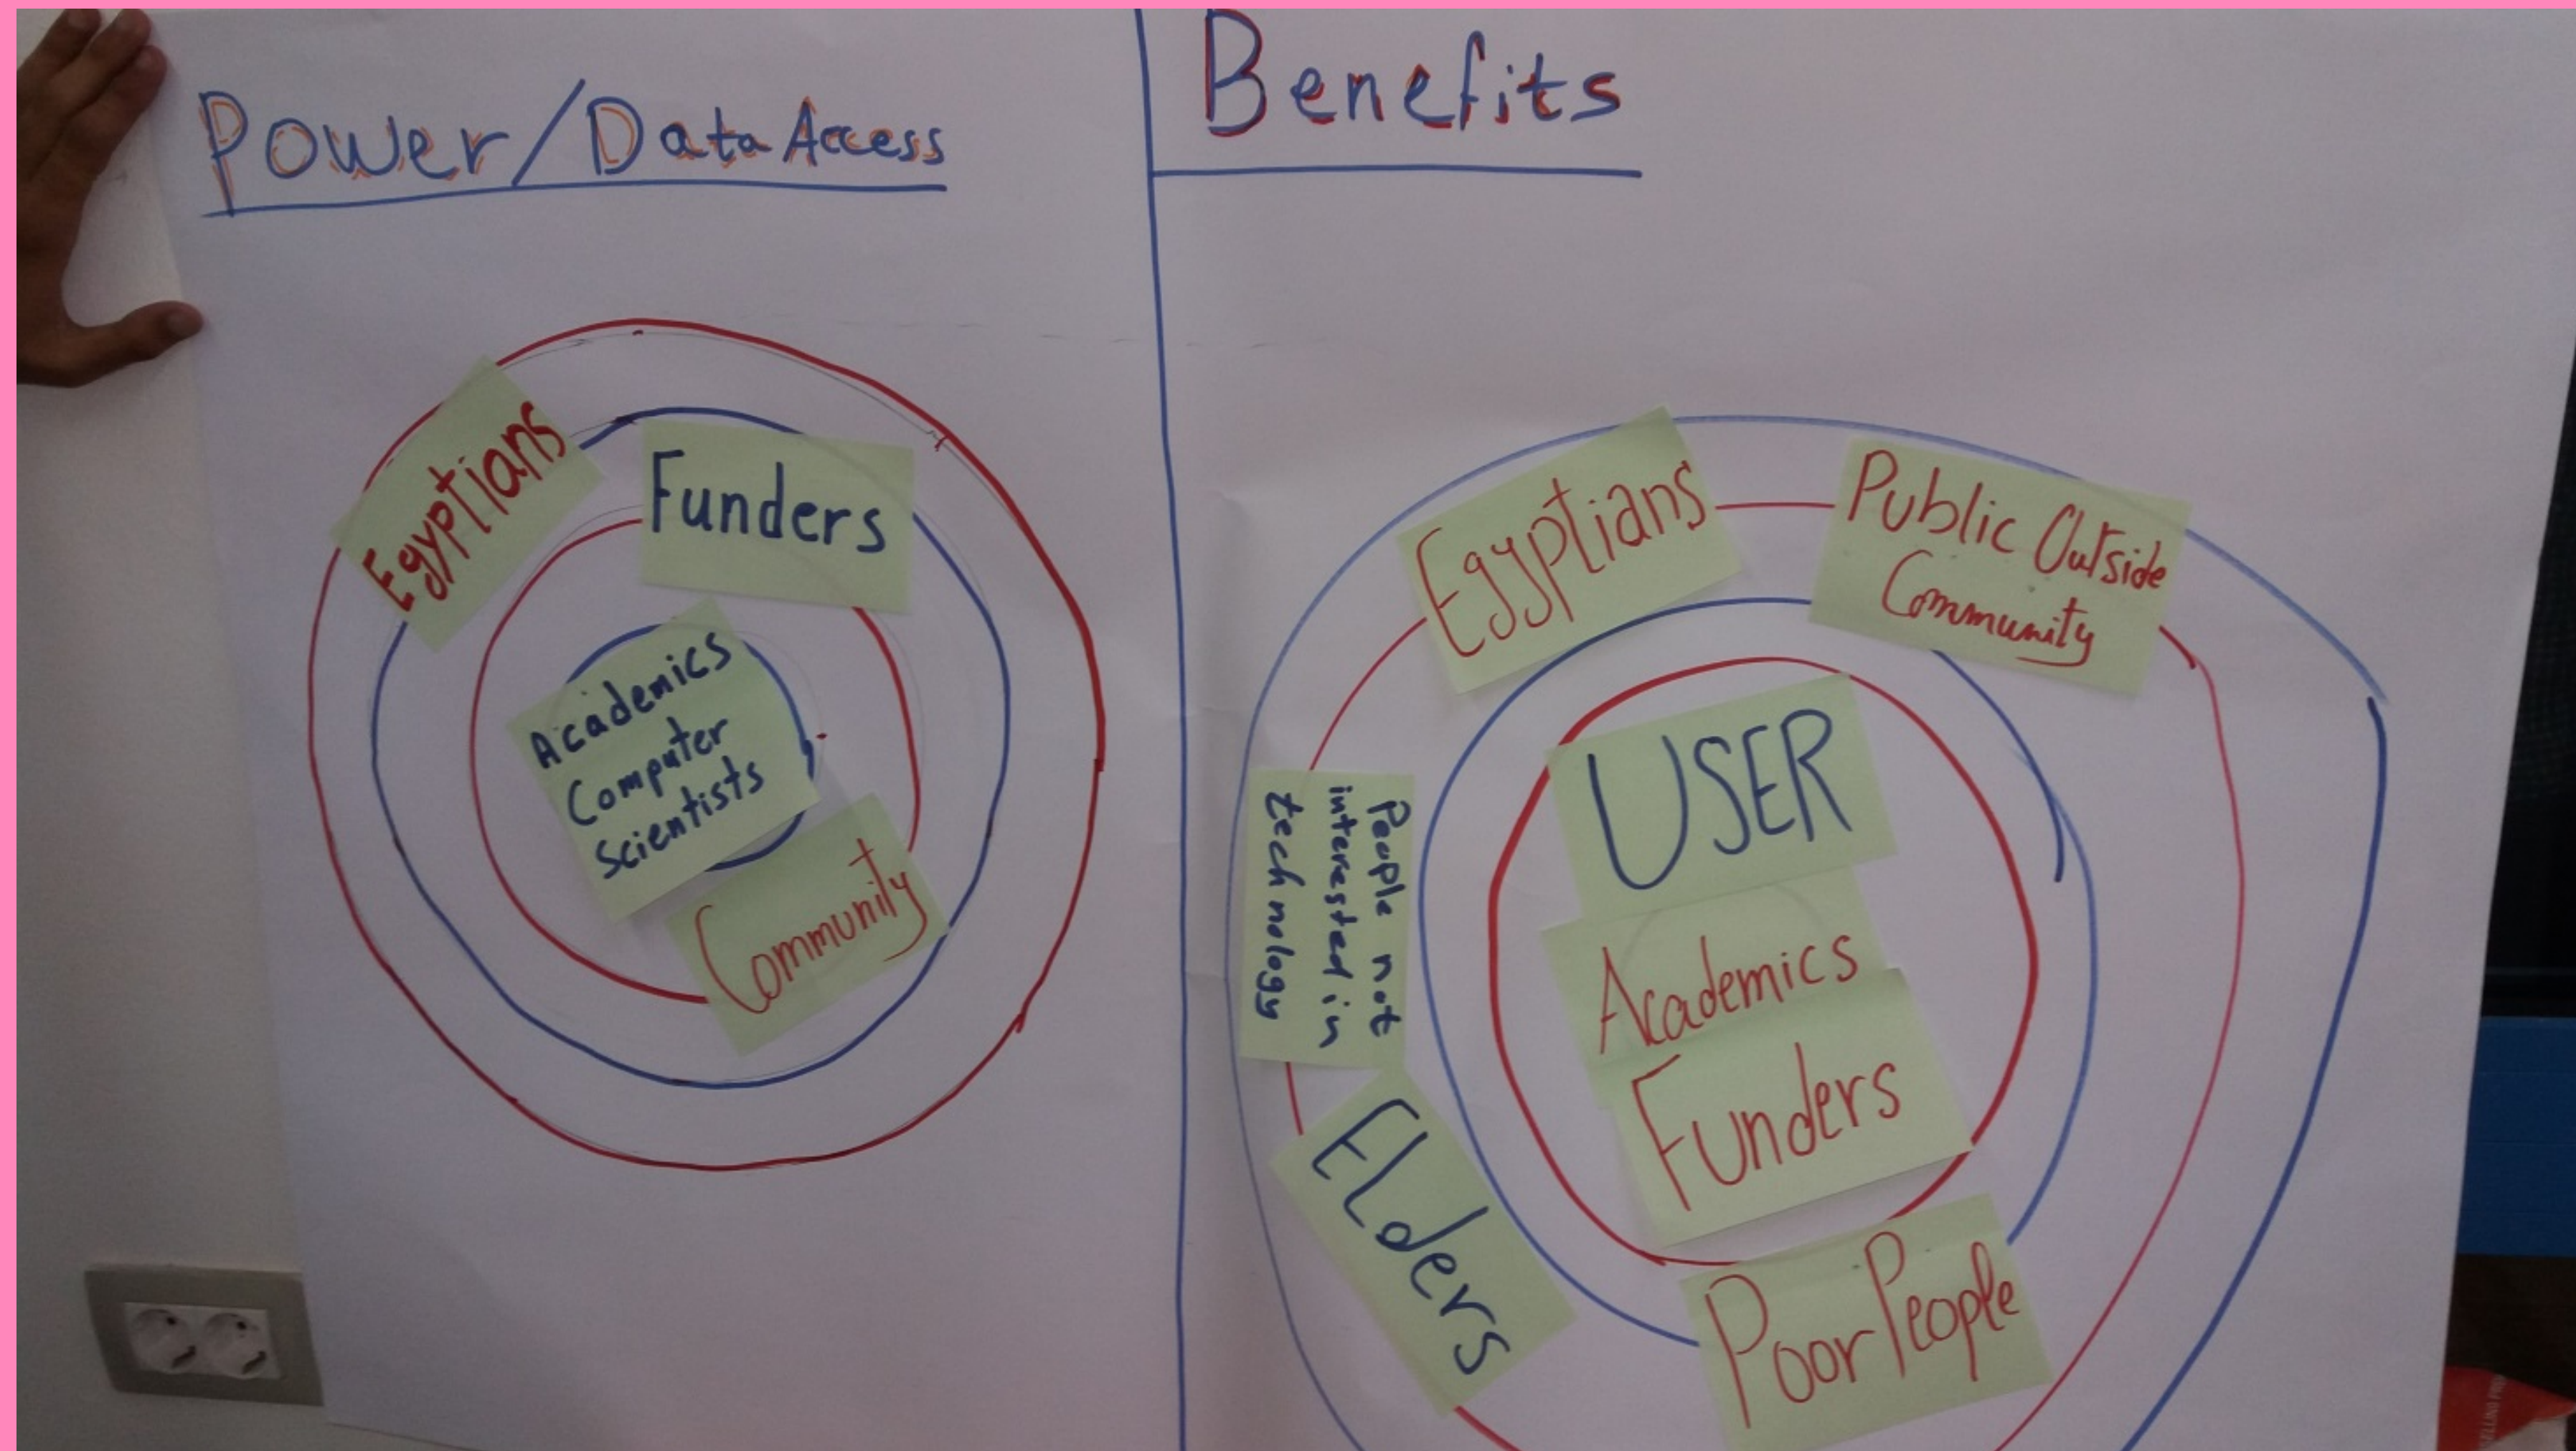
Power/Data Access

Egyptians

Funders

Academics Computer Scientists

Community

Benefits

Egyptians

Public Outside Community

People not interested in technology

USER

Academics

Funders

Elders

Poor People